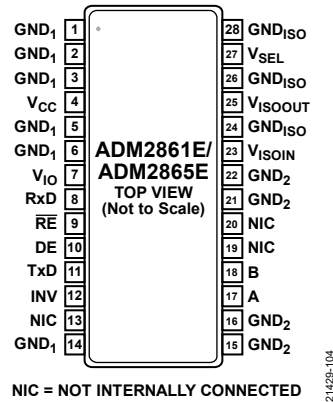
$GND_1$ 1
$GND_1$ 2
$GND_1$ 3
$V_{CC}$ 4
$GND_1$ 5
$GND_1$ 6
$V_{IO}$ 7
RxD 8
$\overline{RE}$ 9
DE 10
TxD 11
INV 12
NIC 13
$GND_1$ 14

ADM2861E/
ADM2865E
TOP VIEW
(Not to Scale)

28 $GND_{ISO}$
27 $V_{SEL}$
26 $GND_{ISO}$
25 $V_{ISOOUT}$
24 $GND_{ISO}$
23 $V_{ISOIN}$
22 $GND_2$
21 $GND_2$
20 NIC
19 NIC
18 B
17 A
16 $GND_2$
15 $GND_2$

NIC = NOT INTERNALLY CONNECTED

21429-104